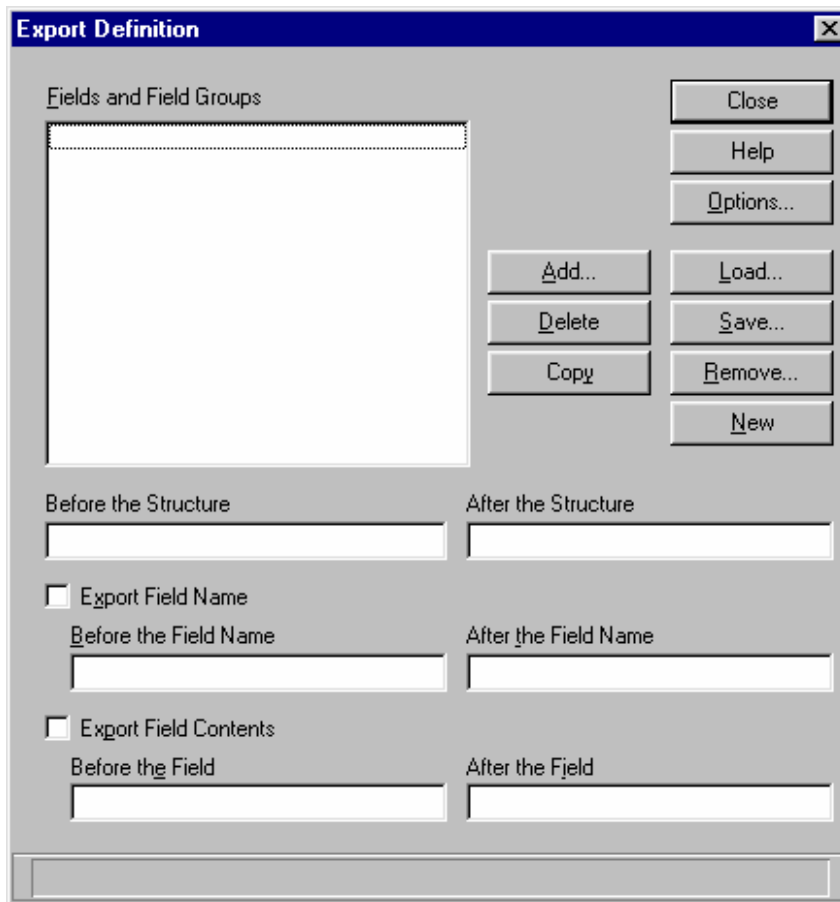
Export Definition

Fields and Field Groups

Close

Help

Options...

Add...

Delete

Copy

Load...

Save...

Remove...

New

Before the Structure

After the Structure

Export Field Name

Before the Field Name

After the Field Name

Export Field Contents

Before the Field

After the Field